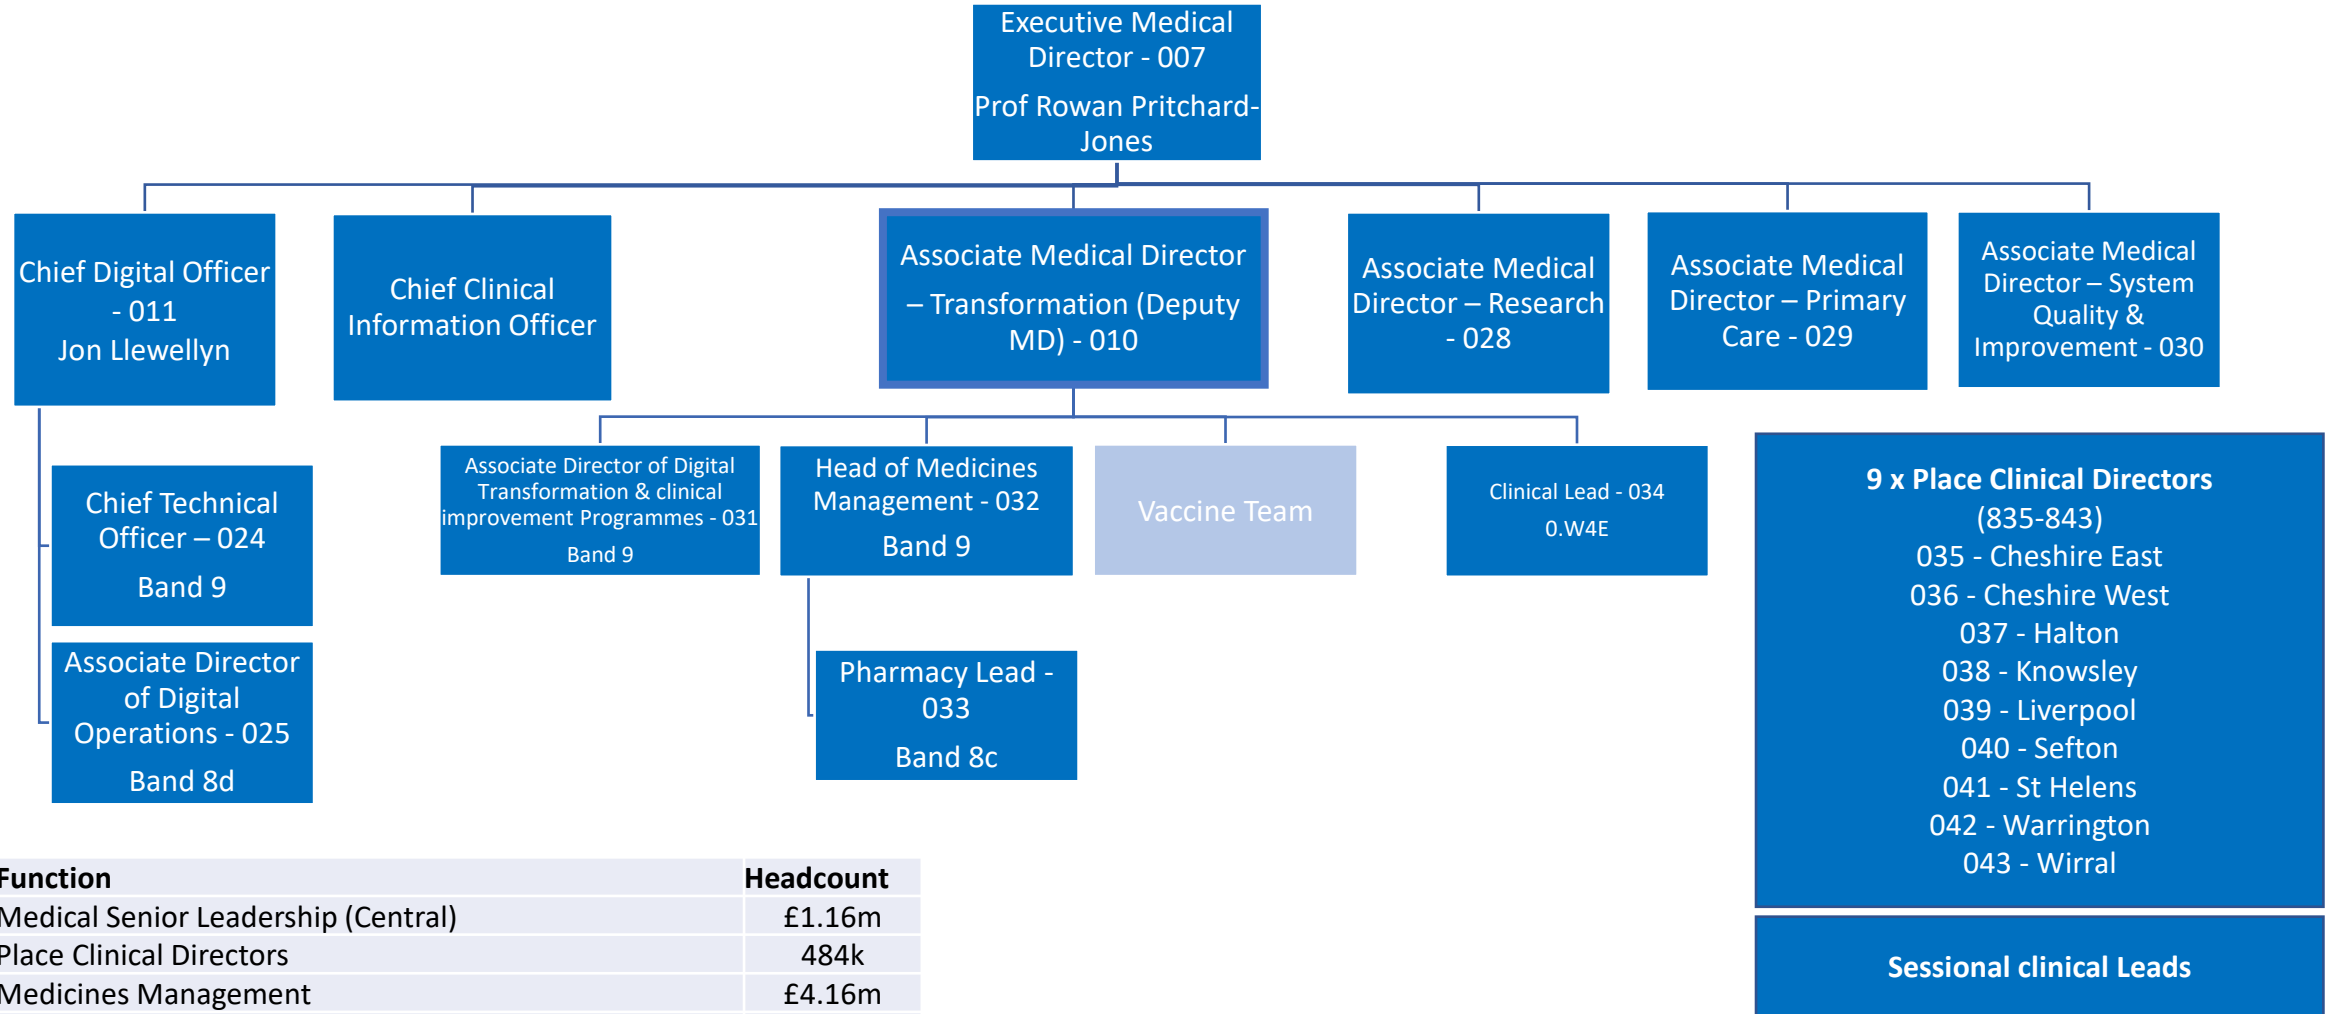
Executive Medical Director - 007

Prof Rowan Pritchard-Jones

Chief Digital Officer - 011
Jon Llewellyn

Chief Clinical Information Officer

Associate Medical Director – Transformation (Deputy MD) - 010

Associate Medical Director – Research - 028

Associate Medical Director – Primary Care - 029

Associate Medical Director – System Quality & Improvement - 030

Chief Technical Officer – 024

Band 9

Associate Director of Digital Operations - 025

Band 8d

Associate Director of Digital Transformation & clinical improvement Programmes - 031

Band 9

Head of Medicines Management - 032

Band 9

Vaccine Team

Clinical Lead - 034

0.W4E

Pharmacy Lead - 033

Band 8c

9 x Place Clinical Directors
(835-843)
035 - Cheshire East
036 - Cheshire West
037 - Halton
038 - Knowsley
039 - Liverpool
040 - Sefton
041 - St Helens
042 - Warrington
043 - Wirral

Sessional clinical Leads

| Function | Headcount |
|---|---|
| Medical Senior Leadership (Central) | £1.16m |
| Place Clinical Directors | 484k |
| Medicines Management | £4.16m |